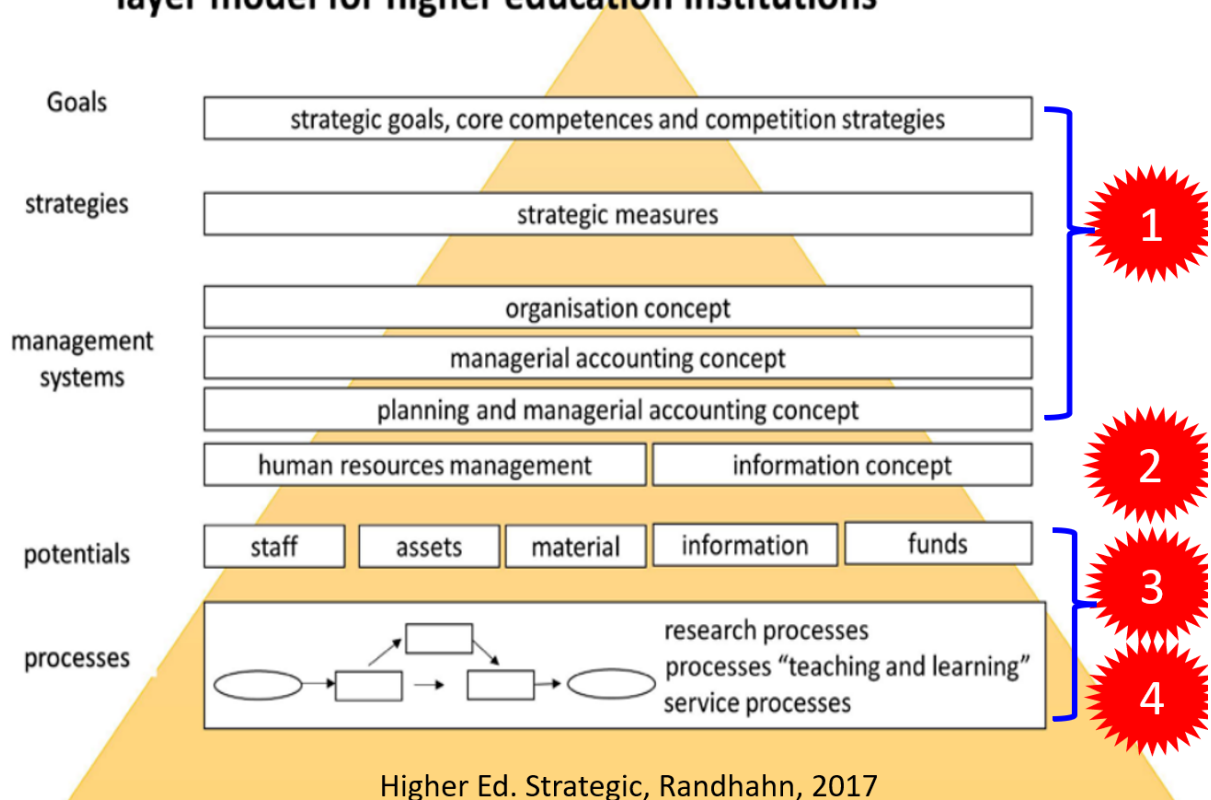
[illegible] model for higher education institutions

Goals
strategic goals, core competences and competition strategies

strategies
strategic measures

management systems
organisation concept
managerial accounting concept
planning and managerial accounting concept

human resources management
information concept

1
2

potentials
staff
assets
material
information
funds

3

processes
research processes
processes "teaching and learning"
service processes

4

Higher Ed. Strategic, Randhahn, 2017